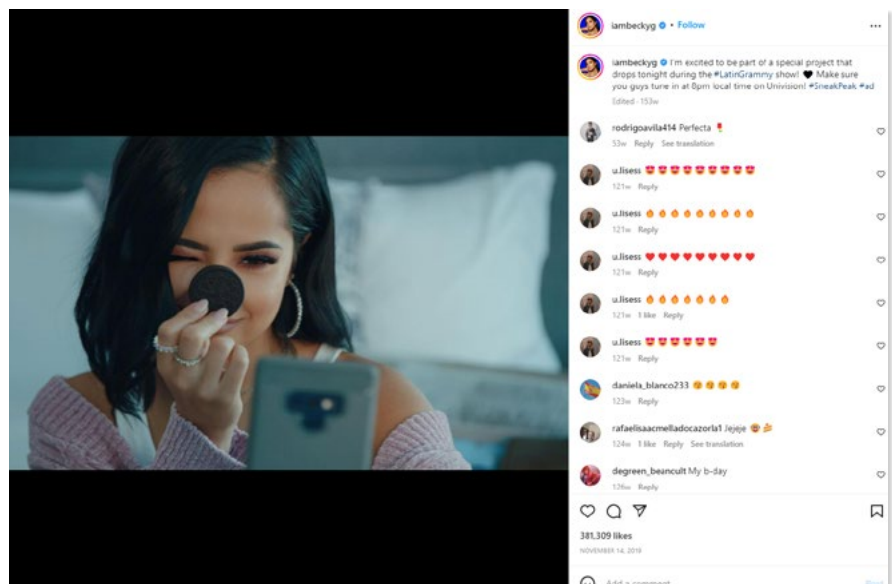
iambeckyg • Follow

...

iambeckyg I'm excited to be part of a special project that drops tonight during the #LatinGrammy show! 🖤 Make sure you guys tune in at 8pm local time on Univision! #SneakPeak #ad

Edited · 153w

rodrigoavila414 Perfecta 🌹

53w Reply See translation

u.lisess 😍😍😍😍😍😍😍😍😍

121w Reply

u.lisess 🔥🔥🔥🔥🔥🔥🔥🔥🔥

121w Reply

u.lisess ❤️❤️❤️❤️❤️❤️❤️❤️❤️

121w Reply

u.lisess 🔥🔥🔥🔥🔥🔥🔥

121w 1 like Reply

u.lisess 😍😍😍😍😍😍

121w Reply

daniela_blanco233 😍😍😍😍

123w Reply

rafaelisaacmelladocazorla1 Jejeje 😍🎉

124w 1 like Reply See translation

degreen_beancult My b-day

126w Reply

381,309 likes

NOVEMBER 14, 2019

Add a comment...

Post